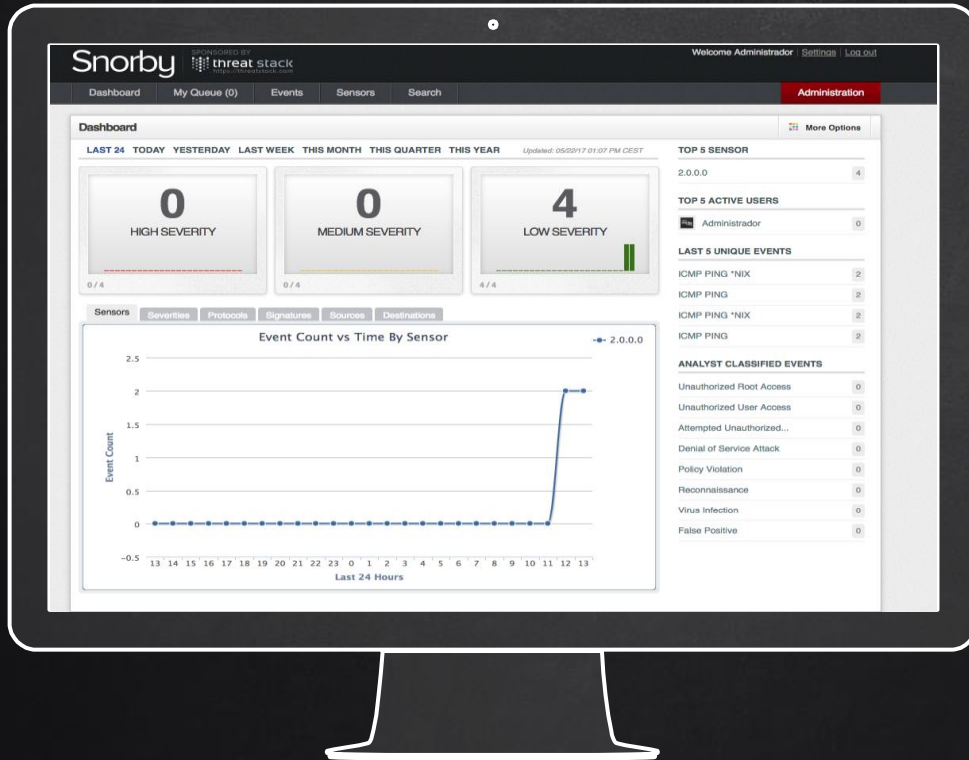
Snorby SPONSORED BY threat stack https://threatstack.com

Welcome Administrador | Settings | Log out

Dashboard My Queue (0) Events Sensors Search Administration

Dashboard

More Options

LAST 24 TODAY YESTERDAY LAST WEEK THIS MONTH THIS QUARTER THIS YEAR Updated: 05/22/17 01:07 PM CEST

0
HIGH SEVERITY
0 / 4

0
MEDIUM SEVERITY
0 / 4

4
LOW SEVERITY
4 / 4

Sensors Severities Protocols Signatures Sources Destinations

Event Count vs Time By Sensor

2.0.0.0

Event Count

2.5
2
1.5
1
0.5
0
−0.5

13 14 15 16 17 18 19 20 21 22 23 0 1 2 3 4 5 6 7 8 9 10 11 12 13

Last 24 Hours

TOP 5 SENSOR

| | |
|---|---|
| 2.0.0.0 | 4 |

TOP 5 ACTIVE USERS

| | |
|---|---|
| Administrador | 0 |

LAST 5 UNIQUE EVENTS

| | |
|---|---|
| ICMP PING *NIX | 2 |
| ICMP PING | 2 |
| ICMP PING *NIX | 2 |
| ICMP PING | 2 |

ANALYST CLASSIFIED EVENTS

| | |
|---|---|
| Unauthorized Root Access | 0 |
| Unauthorized User Access | 0 |
| Attempted Unauthorized... | 0 |
| Denial of Service Attack | 0 |
| Policy Violation | 0 |
| Reconnaissance | 0 |
| Virus Infection | 0 |
| False Positive | 0 |